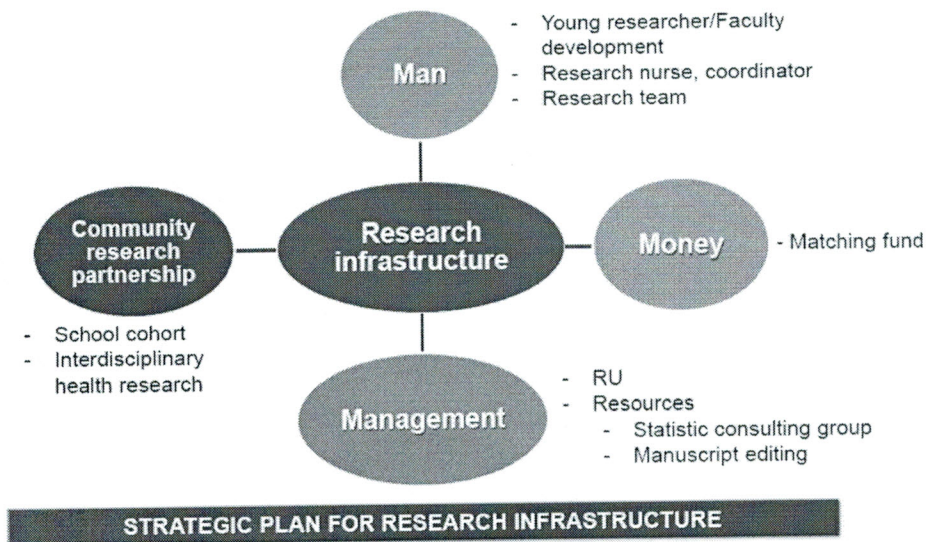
Man

- Young researcher/Faculty development
- Research nurse, coordinator
- Research team

Community research partnership

Research infrastructure

Money

- Matching fund

- School cohort
- Interdisciplinary health research

Management

- RU
- Resources
  - Statistic consulting group
  - Manuscript editing

STRATEGIC PLAN FOR RESEARCH INFRASTRUCTURE